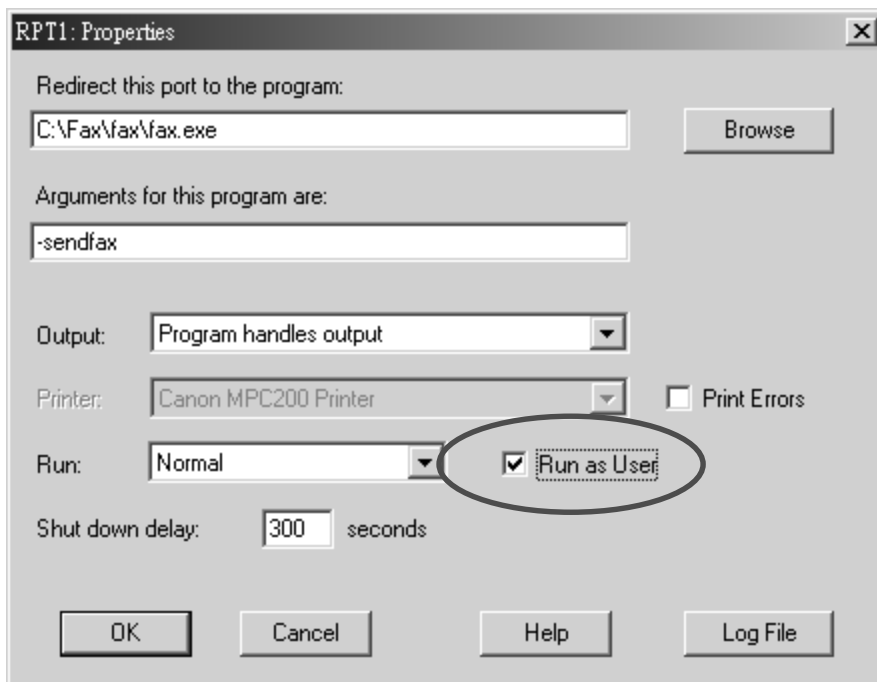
RPT1: Properties

Redirect this port to the program:

C:\Fax\fax\fax.exe

Browse

Arguments for this program are:

-sendfax

Output: Program handles output

Printer: Canon MPC200 Printer

Print Errors

Run: Normal

Run as User

Shut down delay: 300 seconds

OK

Cancel

Help

Log File